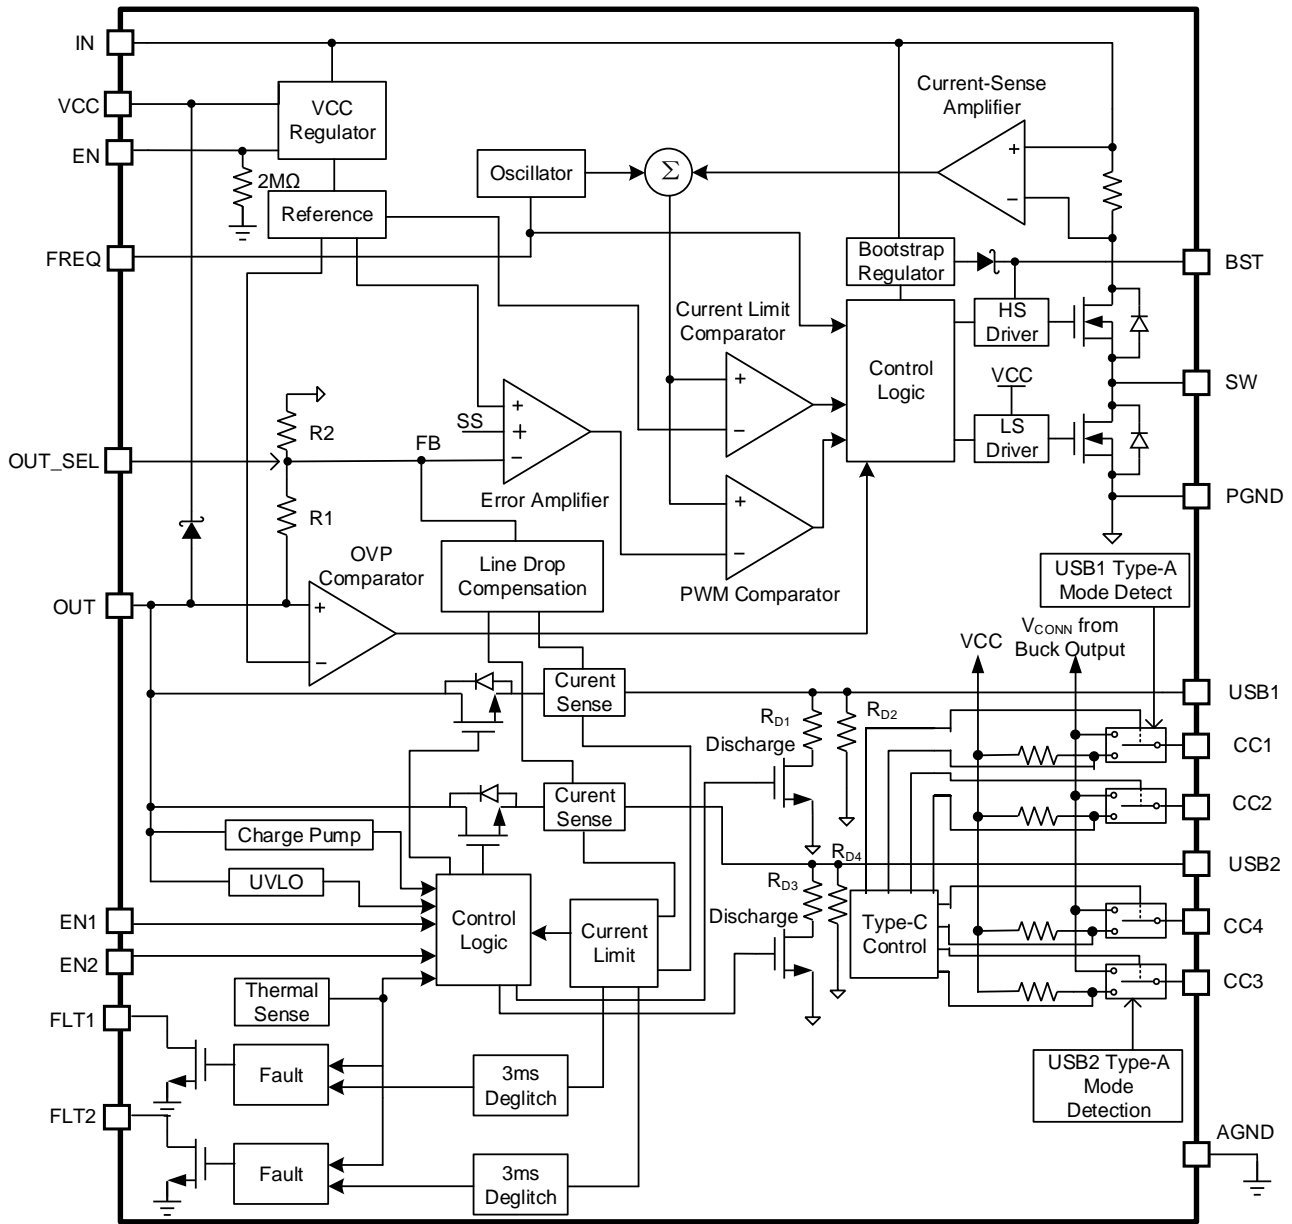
IN
VCC
EN
FREQ
OUT_SEL
OUT
EN1
EN2
FLT1
FLT2
VCC Regulator
2MΩ
Reference
Oscillator
$\Sigma$
Current-Sense Amplifier
+
−
Bootstrap Regulator
BST
HS Driver
Current Limit Comparator
Control Logic
VCC
SW
LS Driver
PGND
SS
FB
R2
R1
+
+
−
Error Amplifier
+
−
+
−
PWM Comparator
OVP Comparator
+
−
Line Drop Compensation
USB1 Type-A Mode Detect
VCC
$V_{CONN}$ from Buck Output
Curent Sense
USB1
$R_{D1}$
$R_{D2}$
Discharge
CC1
Curent Sense
CC2
Charge Pump
$R_{D4}$
USB2
UVLO
$R_{D3}$
Control Logic
Current Limit
Discharge
Type-C Control
CC4
CC3
Thermal Sense
Fault
3ms Deglitch
USB2 Type-A Mode Detection
Fault
3ms Deglitch
AGND